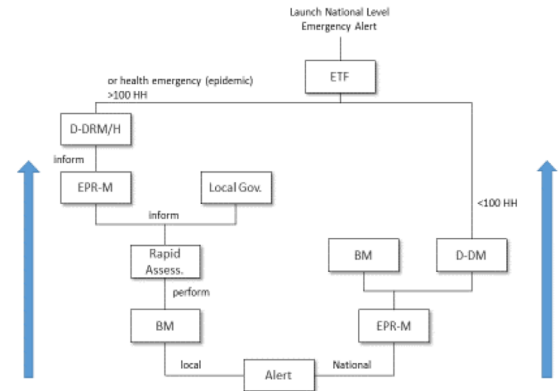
Launch National Level Emergency Alert

ETF

or health emergency (epidemic) >100 HH

D-DRM/H

inform

EPR-M

Local Gov.

inform

Rapid Assess.

perform

BM

local

Alert

National

EPR-M

BM

D-DM

<100 HH